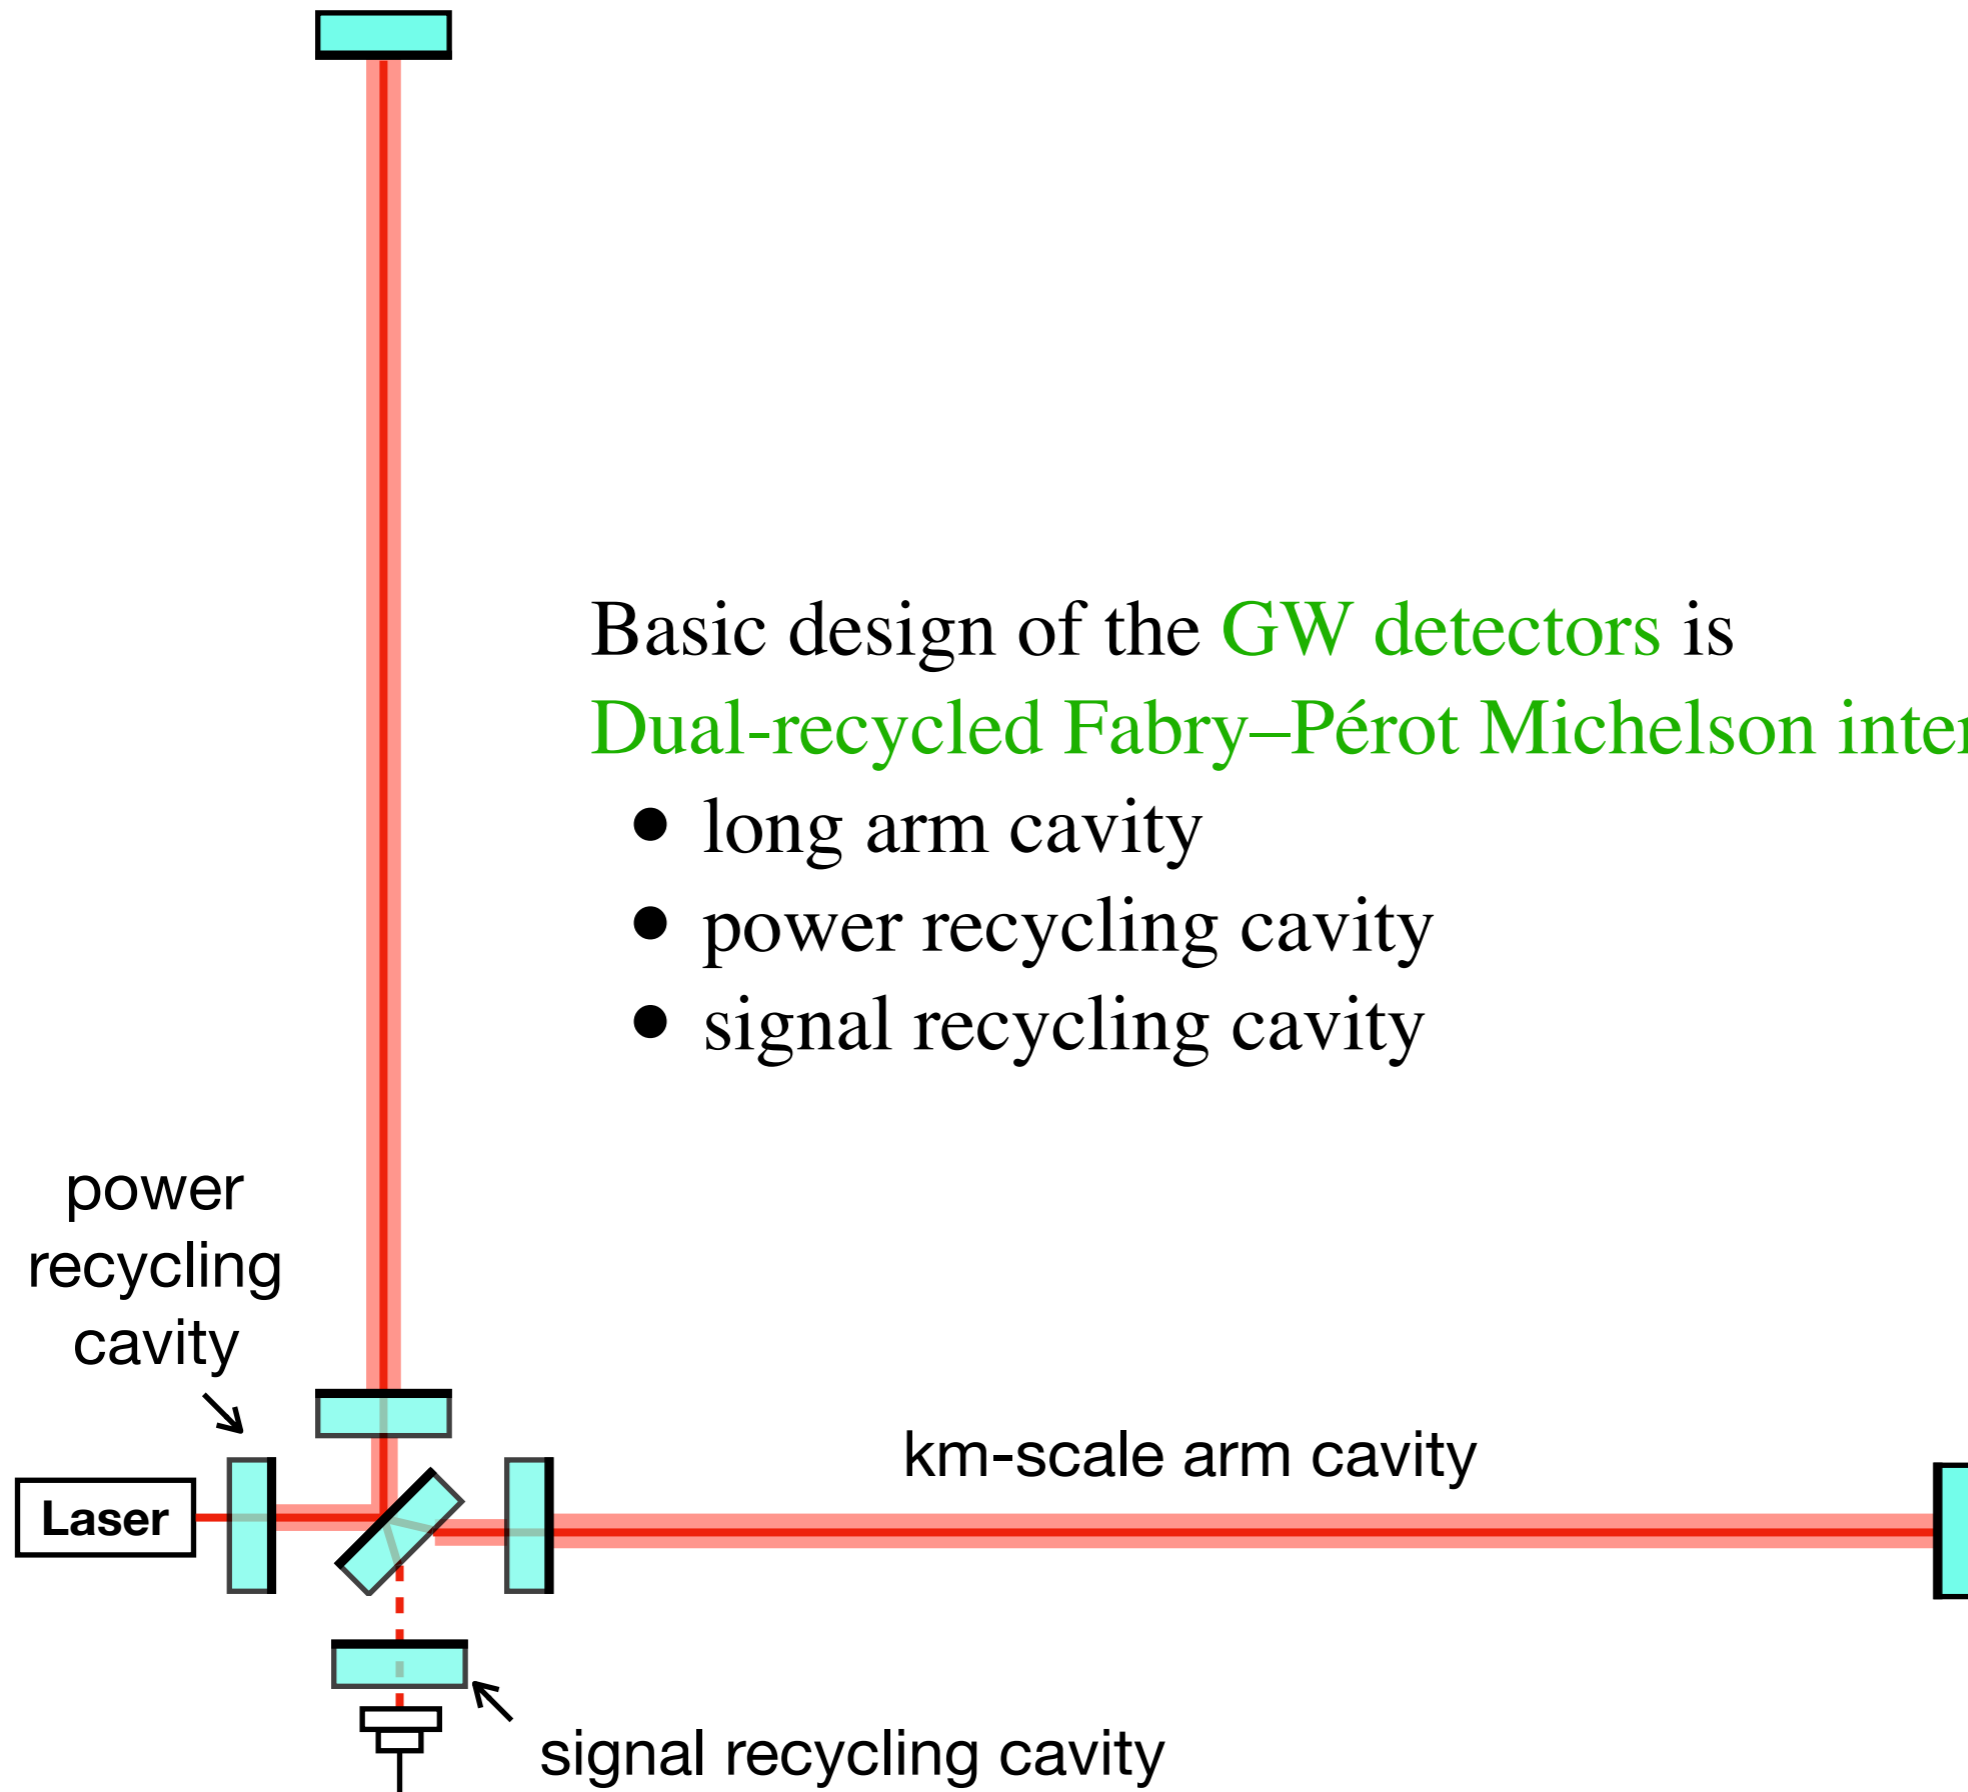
Basic design of the GW detectors is
Dual-recycled Fabry–Pérot Michelson inte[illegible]

- long arm cavity
- power recycling cavity
- signal recycling cavity

power recycling cavity

Laser

km-scale arm cavity

signal recycling cavity